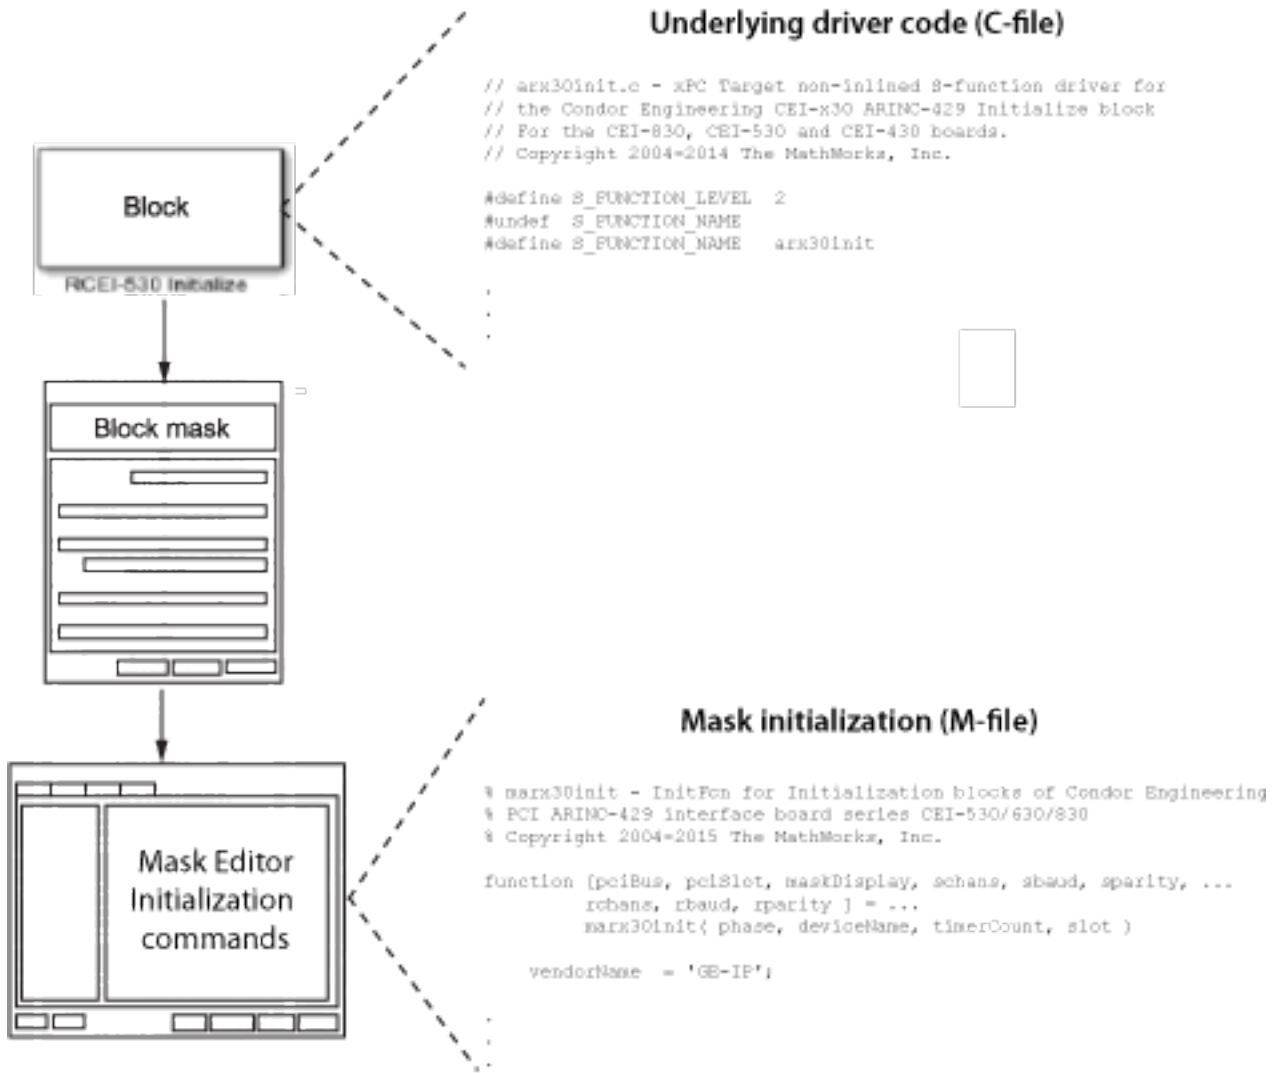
Underlying driver code (C-file)

// arx30init.c - xPC Target non-inlined S-function driver for
// the Condor Engineering CEI-x30 ARINC-429 Initialize block
// For the CEI-830, CEI-530 and CEI-430 boards.
// Copyright 2004-2014 The MathWorks, Inc.

#define S_FUNCTION_LEVEL 2
#undef S_FUNCTION_NAME
#define S_FUNCTION_NAME arx30init

.
.
.

Block

PCI-530 Initialize

Block mask

Mask initialization (M-file)

% marx30init - InitFcn for Initialization blocks of Condor Engineering
% PCI ARINC-429 interface board series CEI-530/630/830
% Copyright 2004-2015 The MathWorks, Inc.

function [pciBus, pciSlot, maskDisplay, schans, sbaud, sparity, ...
rchans, rbaud, rparity ] = ...
marx30init( phase, deviceName, timerCount, slot )

vendorName = 'GE-IP';

.
.

Mask Editor Initialization commands